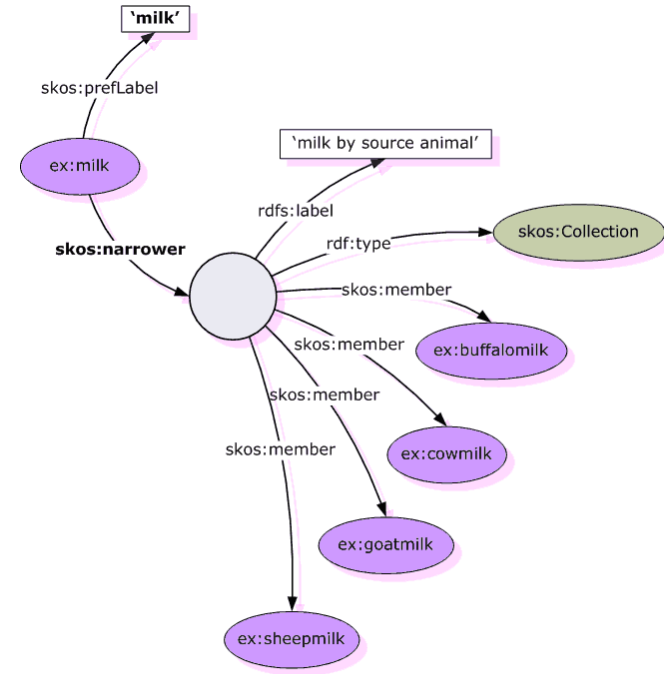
'milk'

skos:prefLabel

ex:milk

skos:narrower

'milk by source animal'

rdfs:label

rdf:type

skos:Collection

skos:member

ex:buffalomilk

skos:member

skos:member

ex:cowmilk

skos:member

ex:goatmilk

ex:sheepmilk